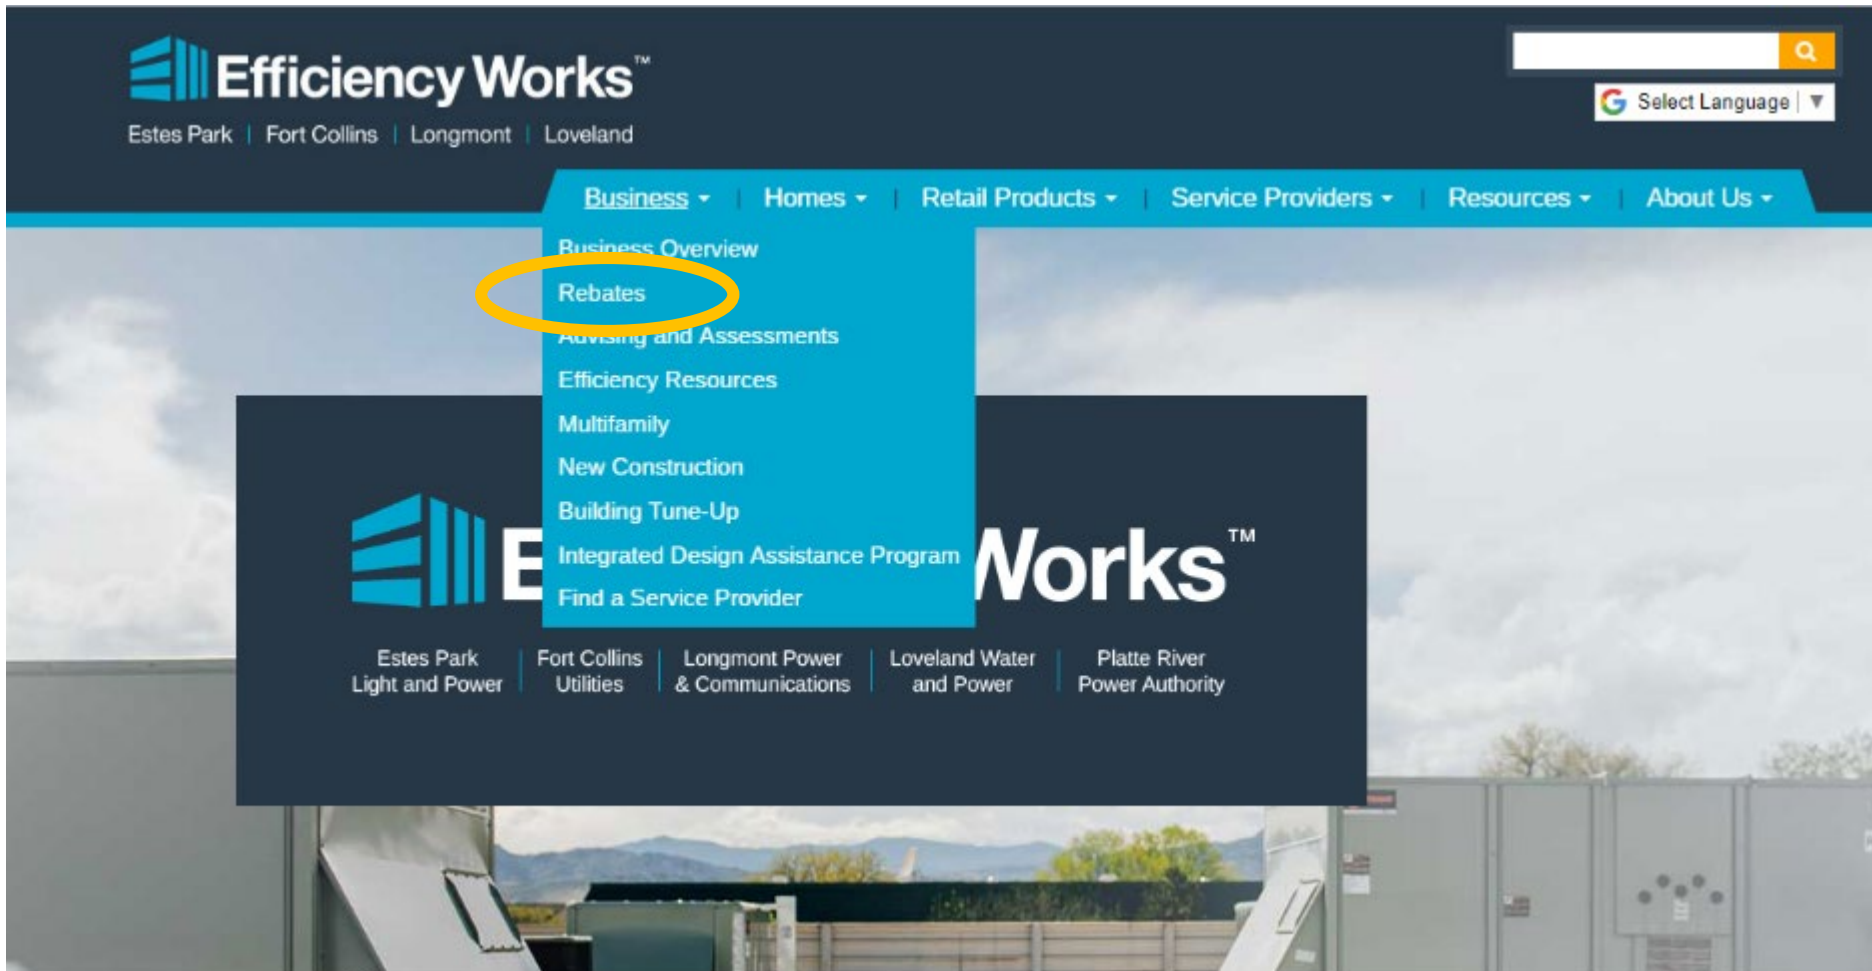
Efficiency Works™
Estes Park | Fort Collins | Longmont | Loveland

Select Language

Business | Homes | Retail Products | Service Providers | Resources | About Us

Business Overview
Rebates
Advising and Assessments
Efficiency Resources
Multifamily
New Construction
Building Tune-Up
Integrated Design Assistance Program
Find a Service Provider

E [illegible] Works™

Estes Park Light and Power | Fort Collins Utilities | Longmont Power & Communications | Loveland Water and Power | Platte River Power Authority